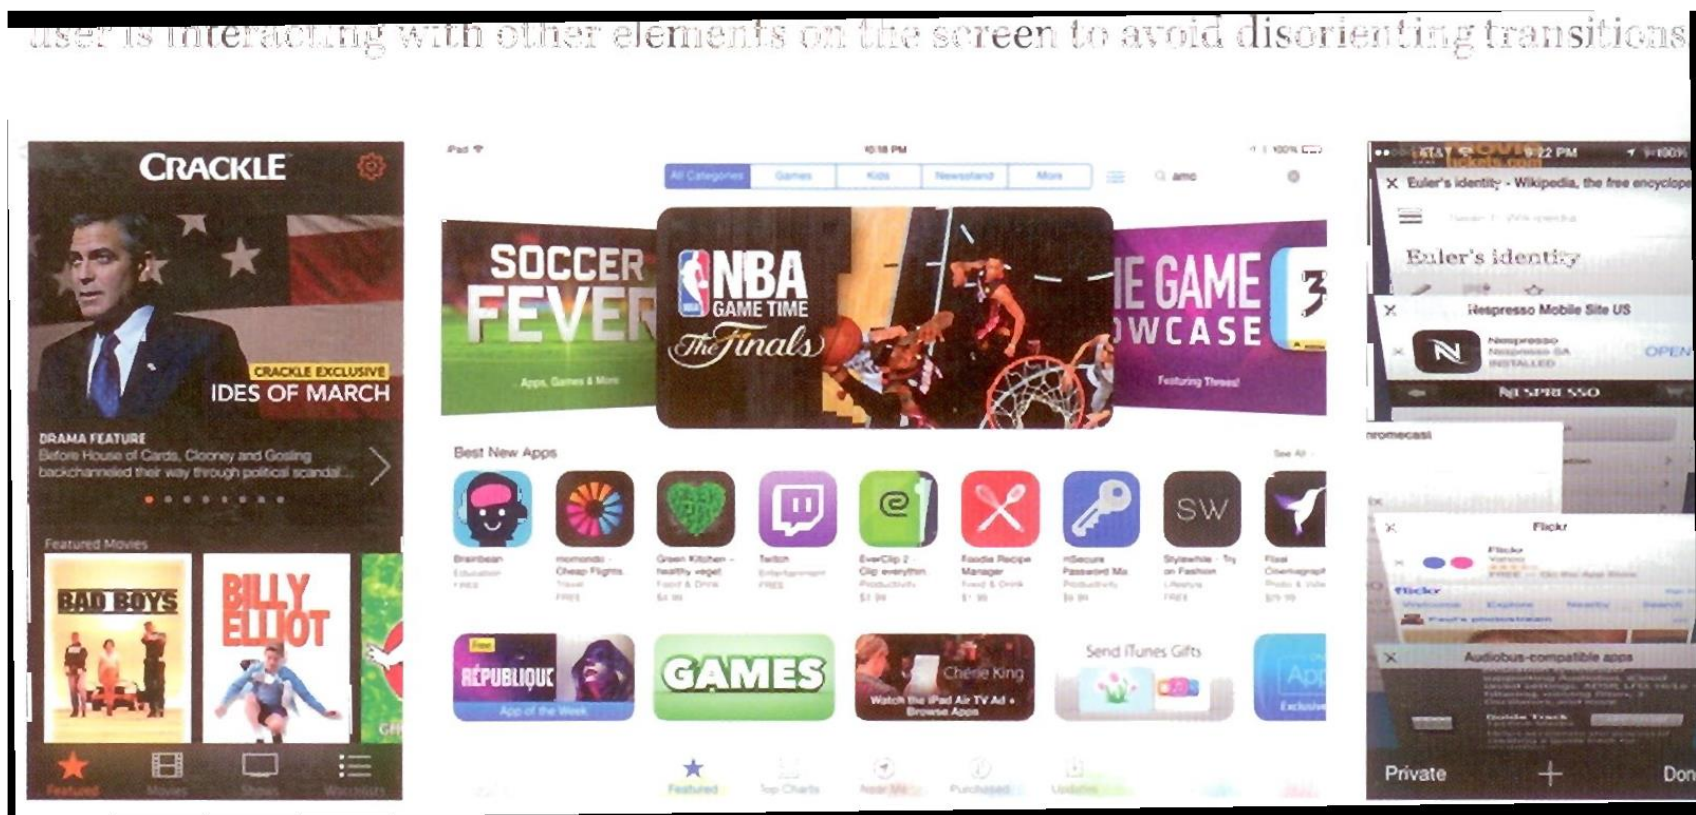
user is interacting with other elements on the screen to avoid disorienting transitions

CRACKLE

CRACKLE EXCLUSIVE
IDES OF MARCH

DRAMA FEATURE
Before House of Cards, Clooney and Gosling backchanneled their way through political scandal...

Featured Movies

BAD BOYS

BILLY ELLIOT

Featured Movies Shows Watchlists

iPad 10:18 PM 100%

All Categories Games Kids Newsstand More

amc

SOCCER FEVER
Apps, Games & More

NBA GAME TIME The Finals

IE GAME OWCASE
Featuring Threes!

Best New Apps See All

Brainbean Education FREE
momondo - Cheap Flights Travel FREE
Green Kitchen - healthy veget Food & Drink $4.99
Twitch Entertainment FREE
EverClip 2 - Clip everythin Productivity $1.99
Foodie Recipe Manager Food & Drink $1.99
mSecure Password Ma Productivity $9.99
Stylewhile - Try on Fashion Lifestyle FREE
Flixel Cinemagraph Photo & Video $29.99

Free
RÉPUBLIQUE
App of the Week

GAMES

Chérie King
Watch the iPad Air TV Ad • Browse Apps

Send iTunes Gifts

App Exclusive

Featured Top Charts Near Me Purchased Updates

AT&T 9:22 PM 100%

Euler's identity - Wikipedia, the free encyclope

Euler's identity

Nespresso Mobile Site US
Nespresso Nespresso SA INSTALLED OPEN

NESPRESSO

nromecast

Flickr
Flickr Yahoo FREE

flickr Welcome Explore Nearby Search

Audiobus-compatible apps

Private + Don